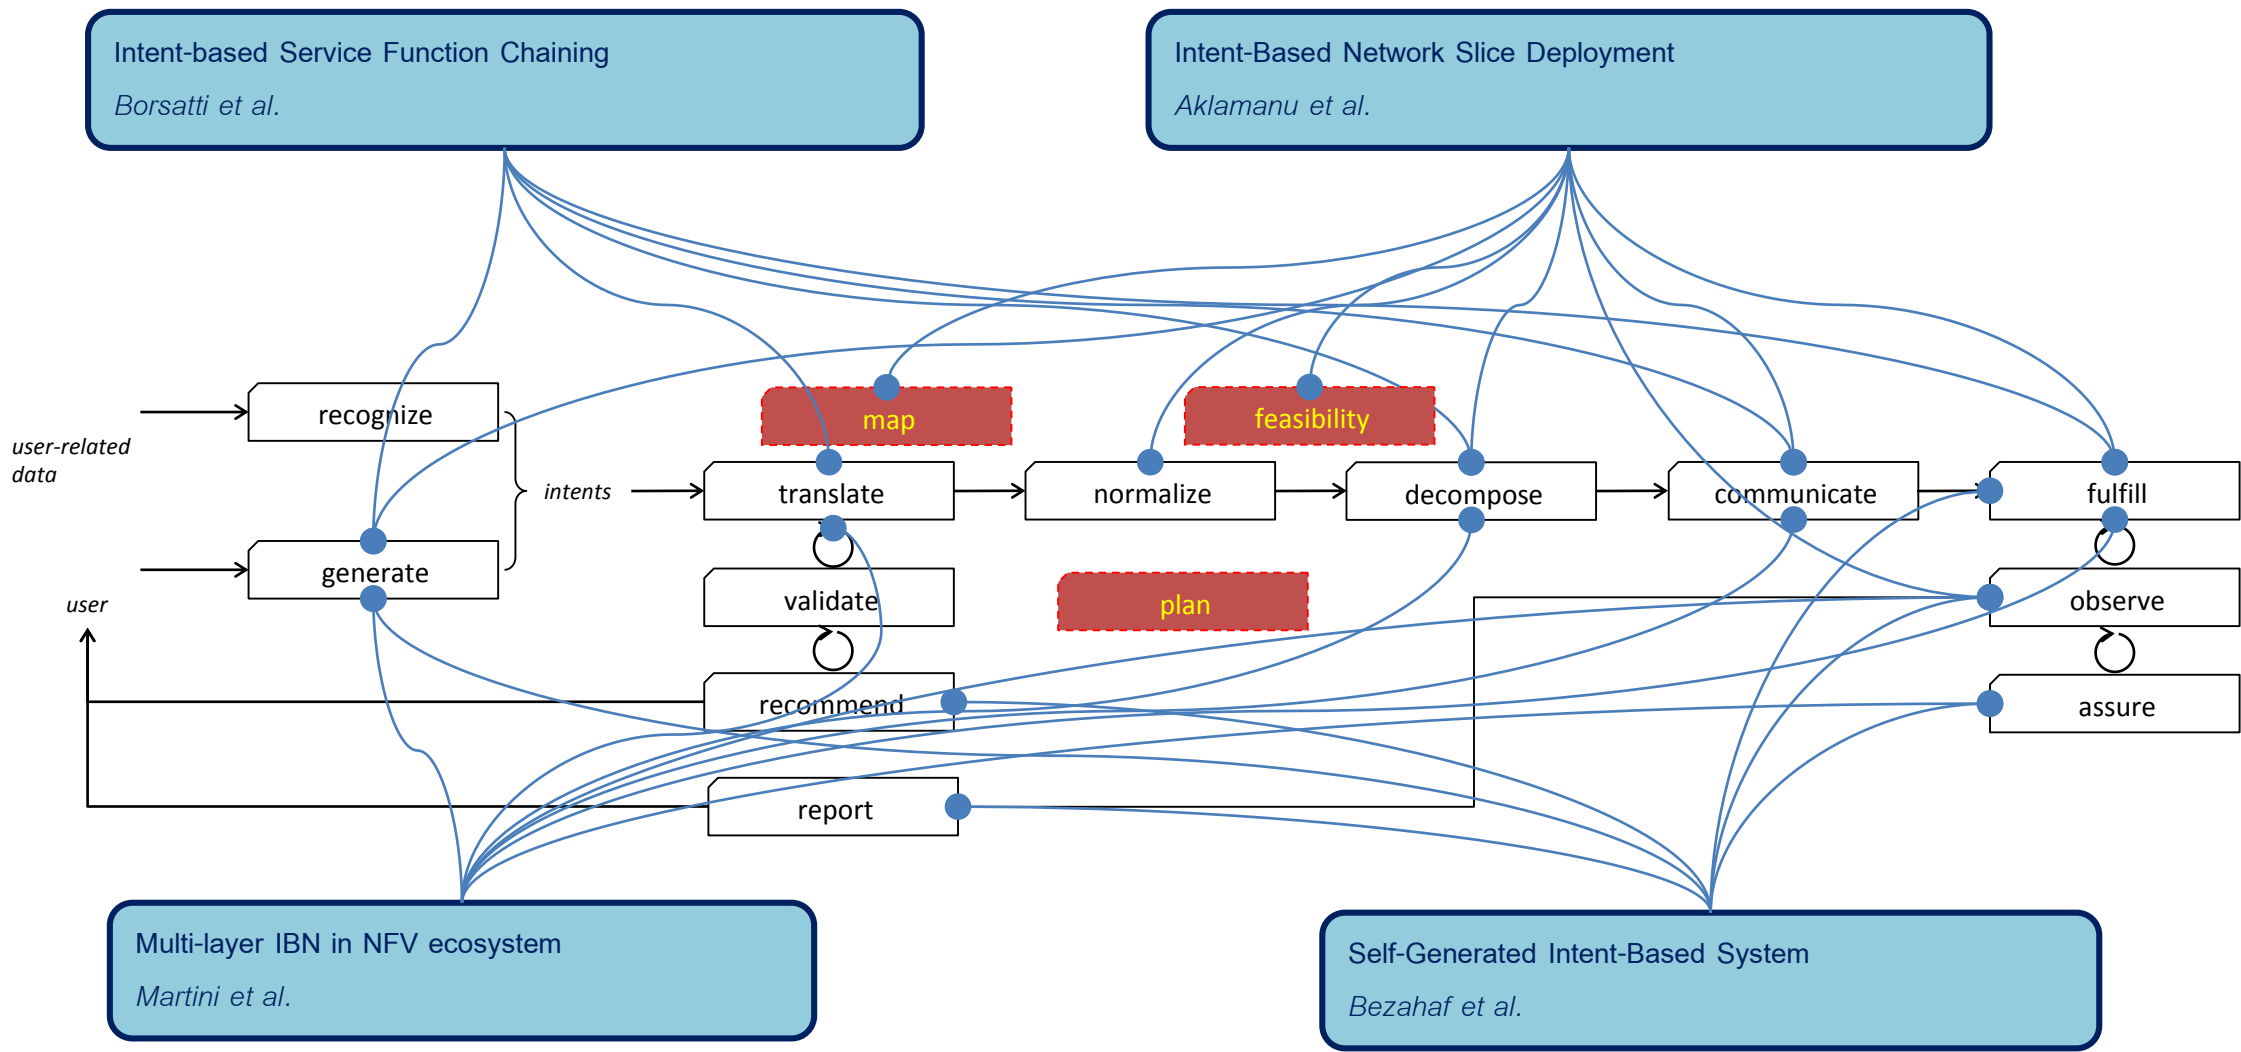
Intent-based Service Function Chaining
Borsatti et al.

Intent-Based Network Slice Deployment
Aklamanu et al.

user-related data

recognize

map

feasibility

intents

translate

normalize

decompose

communicate

fulfill

generate

user

validate

plan

observe

recommend

assure

report

Multi-layer IBN in NFV ecosystem
Martini et al.

Self-Generated Intent-Based System
Bezahaf et al.